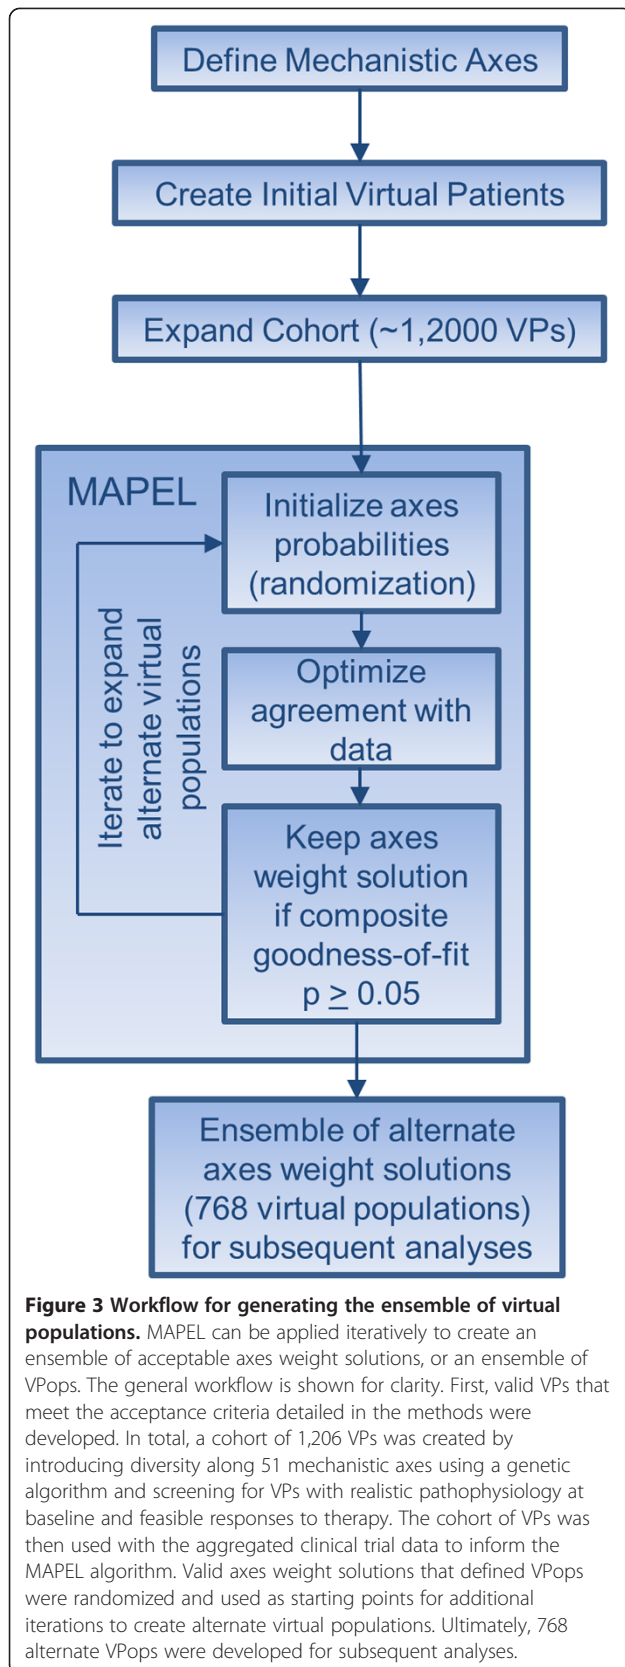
Define Mechanistic Axes

Create Initial Virtual Patients

Expand Cohort (~1,2000 VPs)

MAPEL

Initialize axes probabilities (randomization)

Optimize agreement with data

Keep axes weight solution if composite goodness-of-fit p $\geq$ 0.05

Iterate to expand alternate virtual populations

Ensemble of alternate axes weight solutions (768 virtual populations) for subsequent analyses

**Figure 3 Workflow for generating the ensemble of virtual populations.** MAPEL can be applied iteratively to create an ensemble of acceptable axes weight solutions, or an ensemble of VPops. The general workflow is shown for clarity. First, valid VPs that meet the acceptance criteria detailed in the methods were developed. In total, a cohort of 1,206 VPs was created by introducing diversity along 51 mechanistic axes using a genetic algorithm and screening for VPs with realistic pathophysiology at baseline and feasible responses to therapy. The cohort of VPs was then used with the aggregated clinical trial data to inform the MAPEL algorithm. Valid axes weight solutions that defined VPops were randomized and used as starting points for additional iterations to create alternate virtual populations. Ultimately, 768 alternate VPops were developed for subsequent analyses.